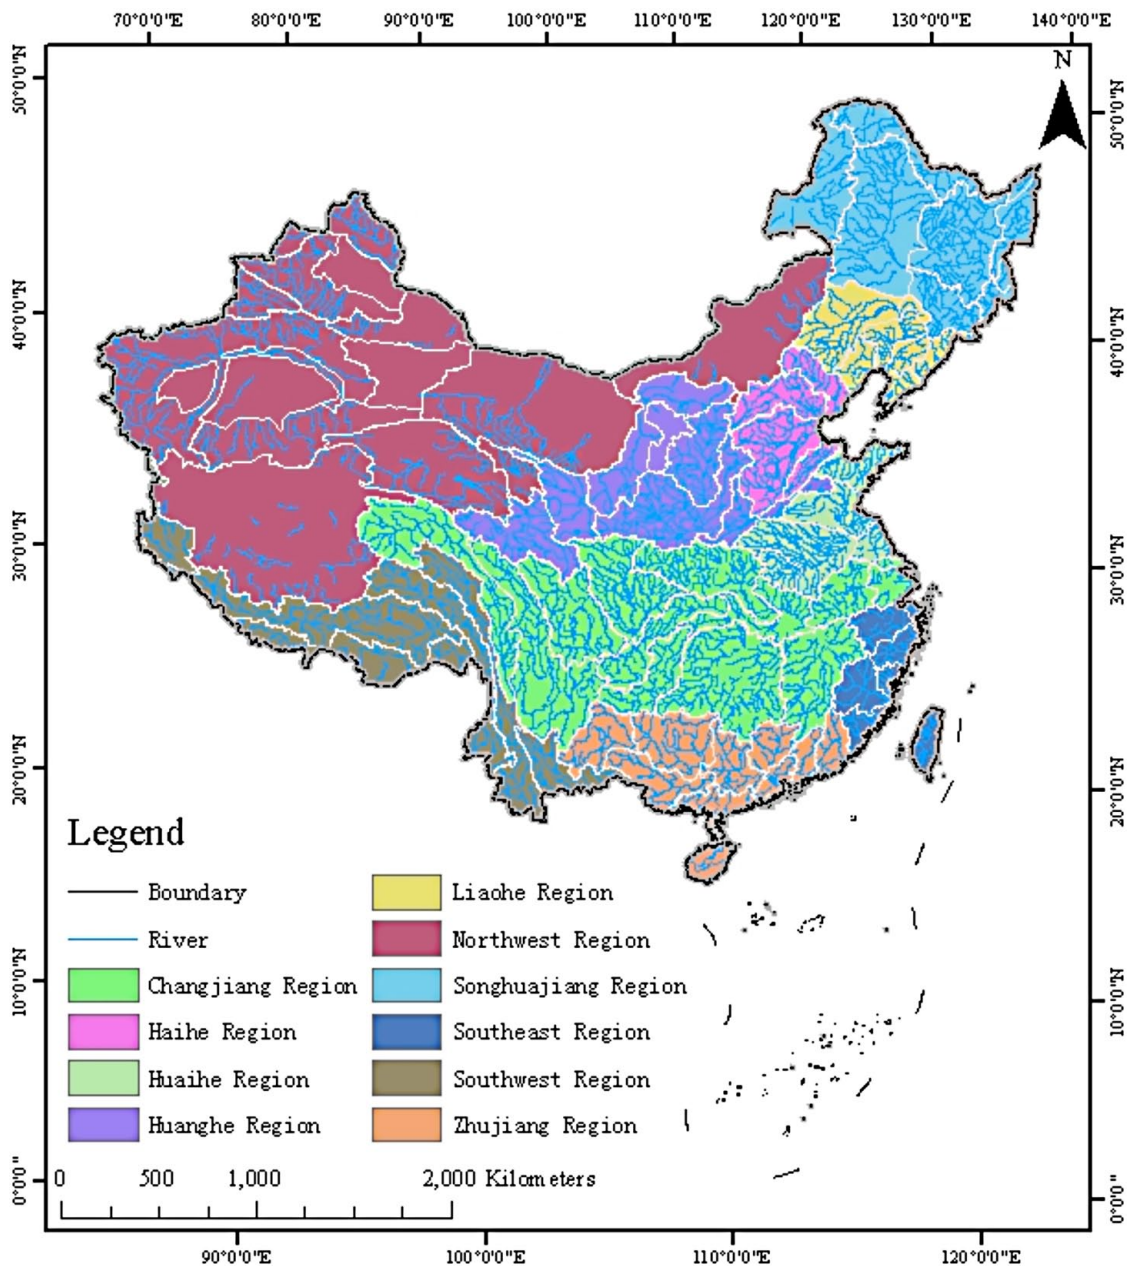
70°0'0"E 80°0'0"E 90°0'0"E 100°0'0"E 110°0'0"E 120°0'0"E 130°0'0"E 140°0'0"E

N

50°0'0"N
40°0'0"N
30°0'0"N
20°0'0"N
10°0'0"N
0°0'0"

50°0'0"N
40°0'0"N
30°0'0"N
20°0'0"N
10°0'0"N
0°0'0"

Legend

Boundary
River
Changjiang Region
Haihe Region
Huaihe Region
Huanghe Region
Liaohe Region
Northwest Region
Songhuajiang Region
Southeast Region
Southwest Region
Zhujiang Region

0 500 1,000 2,000 Kilometers

90°0'0"E 100°0'0"E 110°0'0"E 120°0'0"E